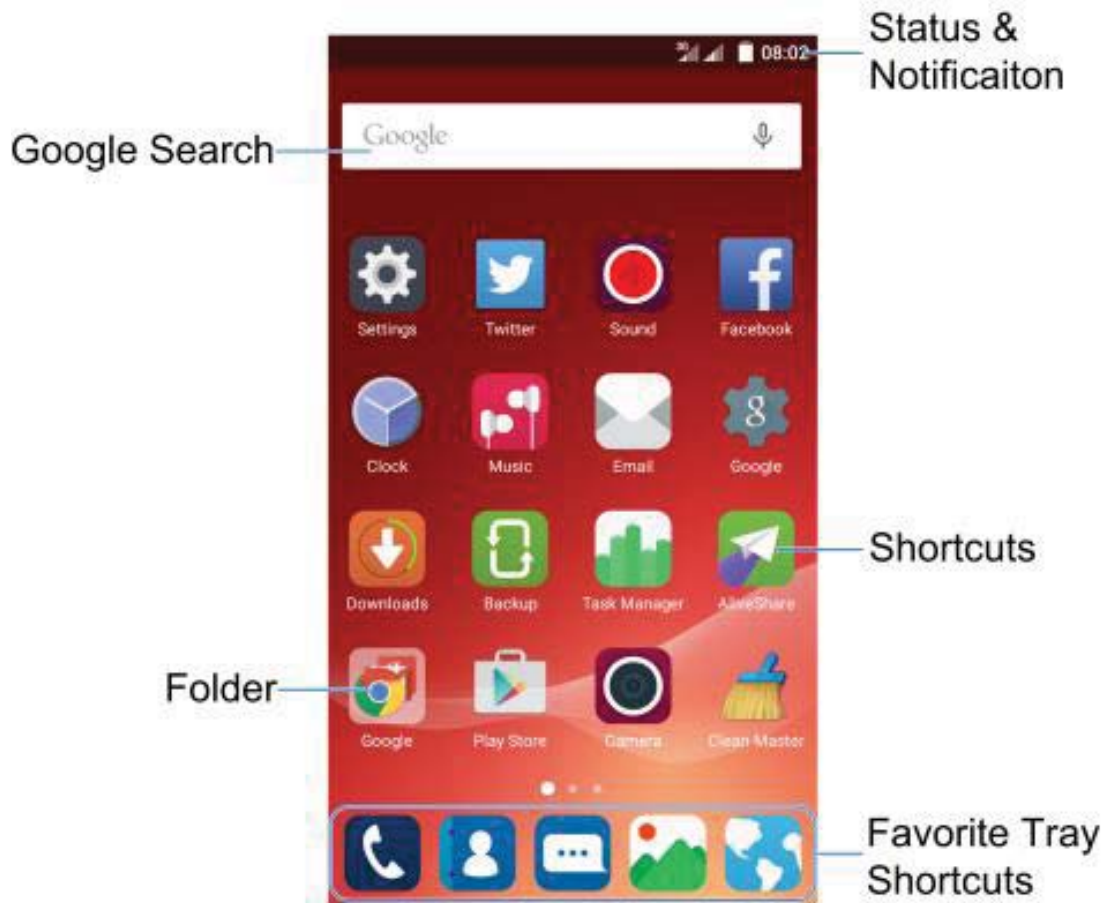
08:02

Status & Notificaiton

Google Search

Google

Settings
Twitter
Sound
Facebook

Clock
Music
Email
Google

Downloads
Backup
Task Manager
AliveShare

Shortcuts

Folder

Google
Play Store
Camera
Clean Master

Favorite Tray Shortcuts